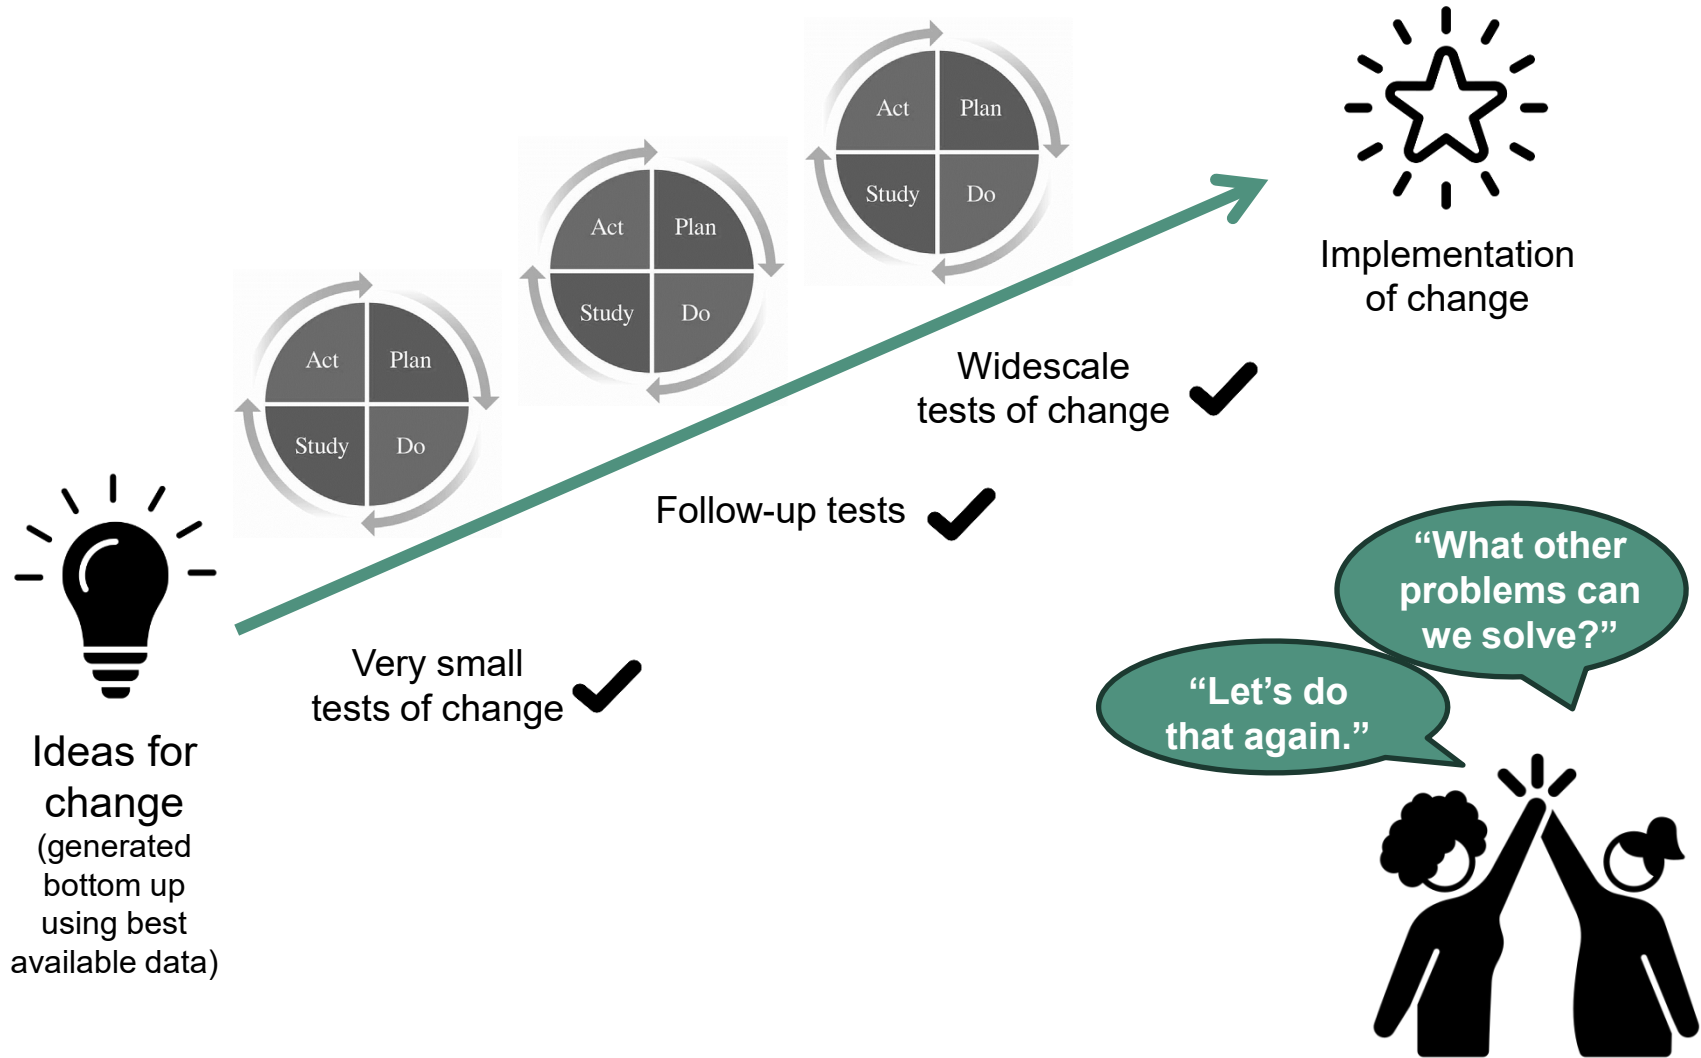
Ideas for change
(generated bottom up using best available data)

Act
Plan
Study
Do

Very small tests of change

Act
Plan
Study
Do

Follow-up tests

Act
Plan
Study
Do

Widescale tests of change

Implementation of change

“What other problems can we solve?”

“Let’s do that again.”